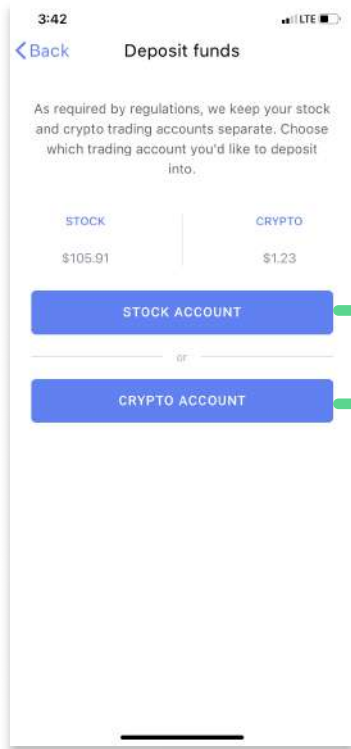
3:42

LTE

Back

Deposit funds

As required by regulations, we keep your stock and crypto trading accounts separate. Choose which trading account you'd like to deposit into.

STOCK
$105.91

CRYPTO
$1.23

STOCK ACCOUNT

or

CRYPTO ACCOUNT